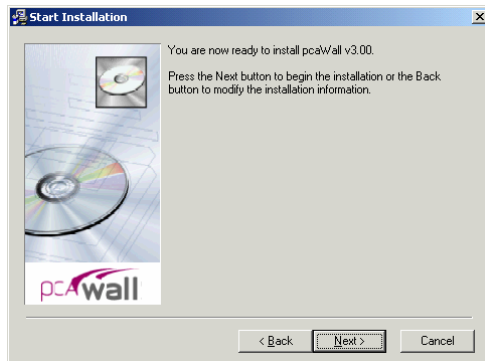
Start Installation

You are now ready to install pcaWall v3.00.

Press the Next button to begin the installation or the Back button to modify the installation information.

pcAwall

< Back
Next >
Cancel